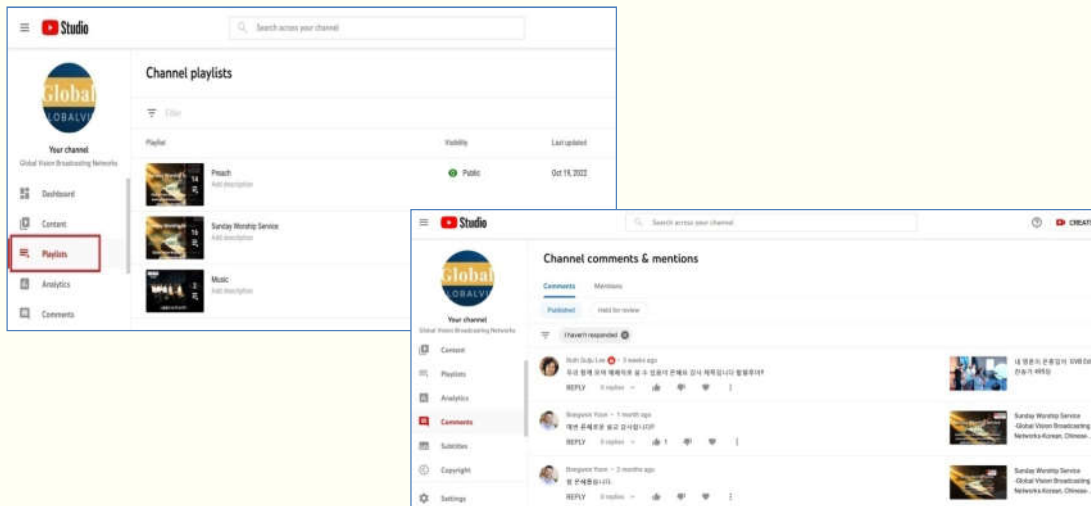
Studio

Search across your channel

Global
LOBALVI

Your channel
Global Vision Broadcasting Networks

Dashboard
Content
Playlists
Analytics
Comments

Channel playlists

Filter

| Playlist | Visibility | Last updated |
|---|---|---|
| Preach Add description | Public | Oct 19, 2022 |
| Sunday Worship Service Add description | | |
| Music Add description | | |

Studio

Search across your channel

CREATE

Global
LOBALVI

Your channel
Global Vision Broadcasting Networks

Content
Playlists
Analytics
Comments
Subtitles
Copyright
Settings

Channel comments & mentions

Comments Mentions

Published Held for review

I haven't responded

Ruth Sulki Lee • 3 weeks ago
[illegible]
REPLY 0 replies

Bongsoo Yoon • 1 month ago
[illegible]
REPLY 0 replies 1

Bongsoo Yoon • 2 months ago
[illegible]
REPLY 0 replies

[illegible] GVB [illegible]

Sunday Worship Service -Global Vision Broadcasting Networks-Korean, Chinese...

Sunday Worship Service -Global Vision Broadcasting Networks-Korean, Chinese...